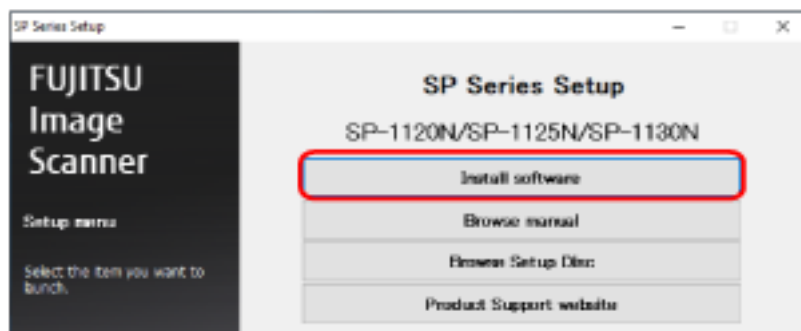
SP Series Setup

FUJITSU Image Scanner

Setup menu

Select the item you want to launch.

SP Series Setup

SP-1120N/SP-1125N/SP-1130N

Install software

Browse manual

Browse Setup Disc

Product Support website